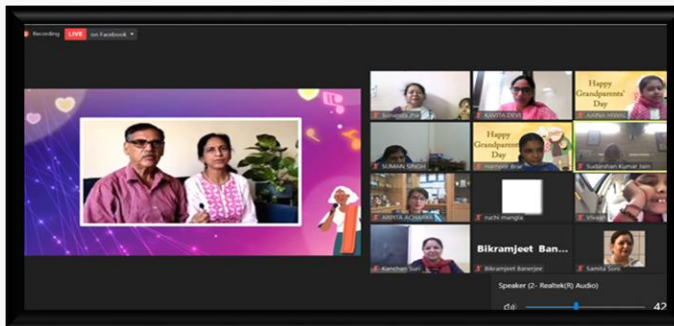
Recording LIVE on Facebook

Sumeeta Jha
KAVITA DEVI
Happy Grandparents' Day
AARNA MAHAJ
SUMAN SINGH
Happy Grandparents' Day
Harpreet Brar
Sudarshan Kumar Jain
ARPITA ACHARYA
ruchi mangla
Vihaan
Kanchan Suri
Bikramjeet Ban...
Bikramjeet Banerjee
Samita Suri

Speaker (2- Realtek(R) Audio)
42